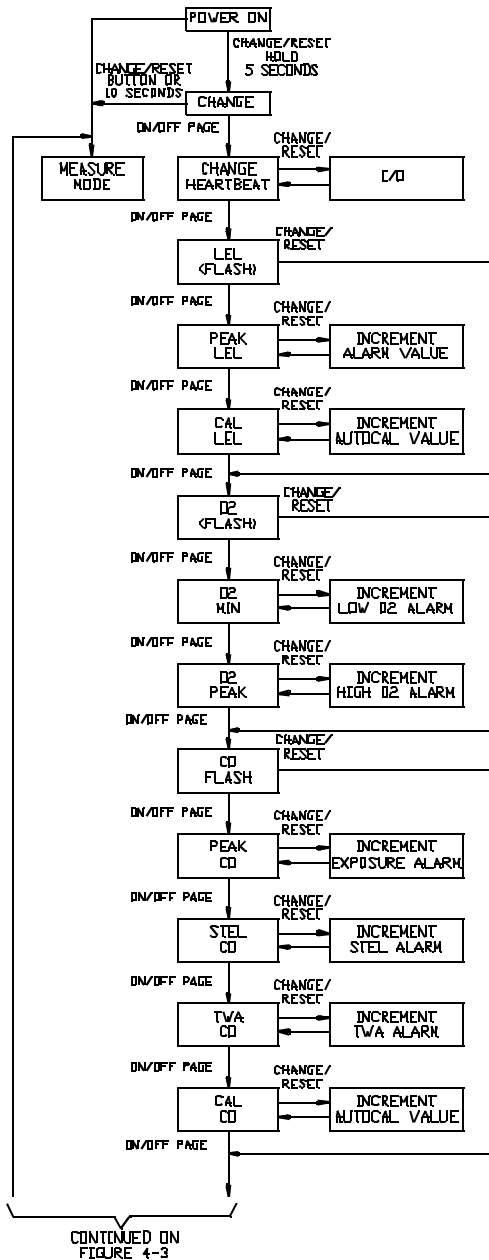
POWER ON

CHANGE/RESET HOLD 5 SECONDS

CHANGE/RESET BUTTON OR 10 SECONDS

CHANGE

ON/OFF PAGE

MEASURE MODE

CHANGE HEARTBEAT

CHANGE/ RESET

C/O

ON/OFF PAGE

LEL (FLASH)

CHANGE/ RESET

ON/OFF PAGE

PEAK LEL

CHANGE/ RESET

INCREMENT ALARM VALUE

ON/OFF PAGE

CAL LEL

CHANGE/ RESET

INCREMENT AUTOCAL VALUE

ON/OFF PAGE

O2 (FLASH)

CHANGE/ RESET

ON/OFF PAGE

O2 MIN

CHANGE/ RESET

INCREMENT LOW O2 ALARM

ON/OFF PAGE

O2 PEAK

CHANGE/ RESET

INCREMENT HIGH O2 ALARM

ON/OFF PAGE

CO FLASH

CHANGE/ RESET

ON/OFF PAGE

PEAK CO

CHANGE/ RESET

INCREMENT EXPOSURE ALARM

ON/OFF PAGE

STEL CO

CHANGE/ RESET

INCREMENT STEL ALARM

ON/OFF PAGE

TWA CO

CHANGE/ RESET

INCREMENT TWA ALARM

ON/OFF PAGE

CAL CO

CHANGE/ RESET

INCREMENT AUTOCAL VALUE

ON/OFF PAGE

CONTINUED ON FIGURE 4-3